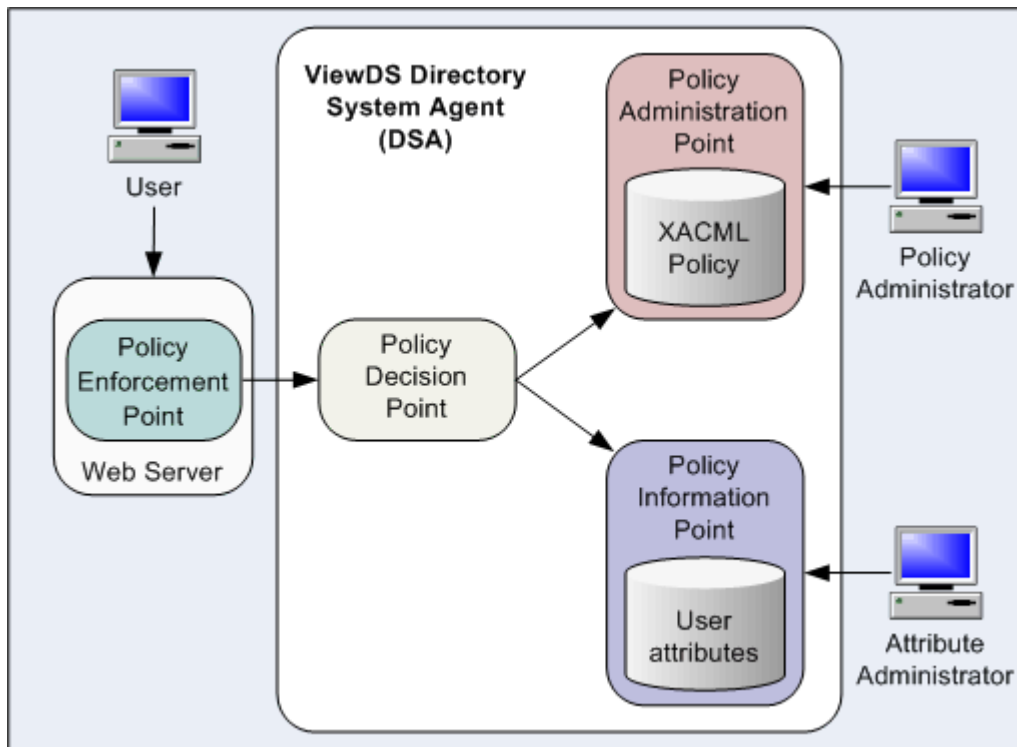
User

Policy Enforcement Point

Web Server

ViewDS Directory System Agent (DSA)

Policy Decision Point

Policy Administration Point

XACML Policy

Policy Information Point

User attributes

Policy Administrator

Attribute Administrator